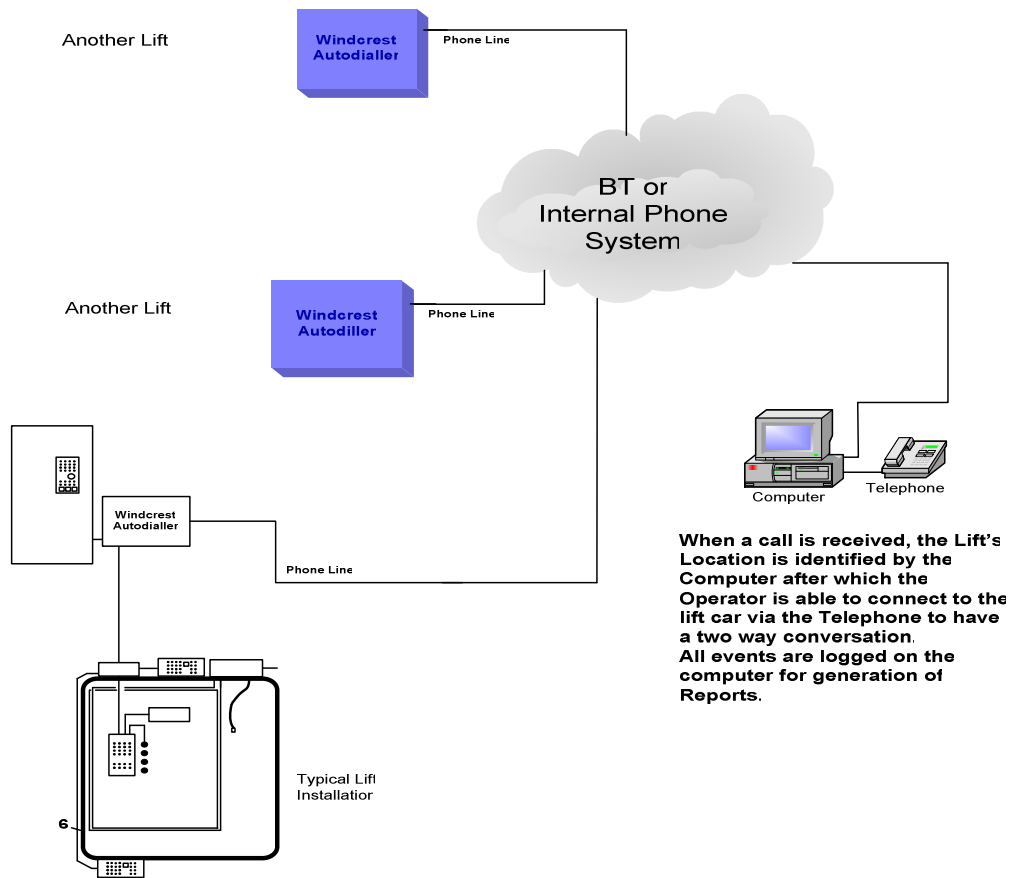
Another Lift

Windcrest Autodialler

Phone Line

BT or Internal Phone System

Another Lift

Windcrest Autodiller

Phone Line

Windcrest Autodialler

Phone Line

Computer

Telephone

When a call is received, the Lift's Location is identified by the Computer after which the Operator is able to connect to the lift car via the Telephone to have a two way conversation.
All events are logged on the computer for generation of Reports.

Typical Lift Installation

6